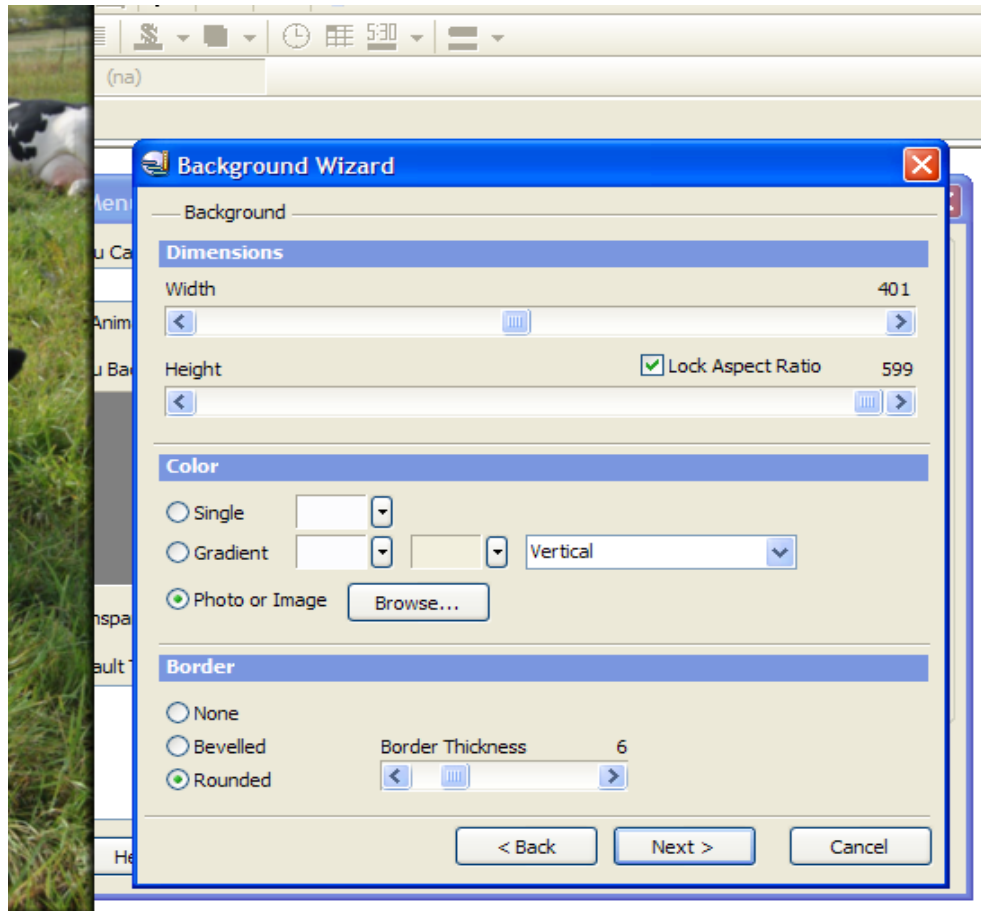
5:30

(na)

Menu

u Ca

Anim

u Ba

nspa

ault

He

Background Wizard

Background

Dimensions

Width

401

Height

Lock Aspect Ratio

599

Color

Single

Gradient

Vertical

Photo or Image

Browse...

Border

None

Bevelled

Border Thickness

6

Rounded

< Back

Next >

Cancel